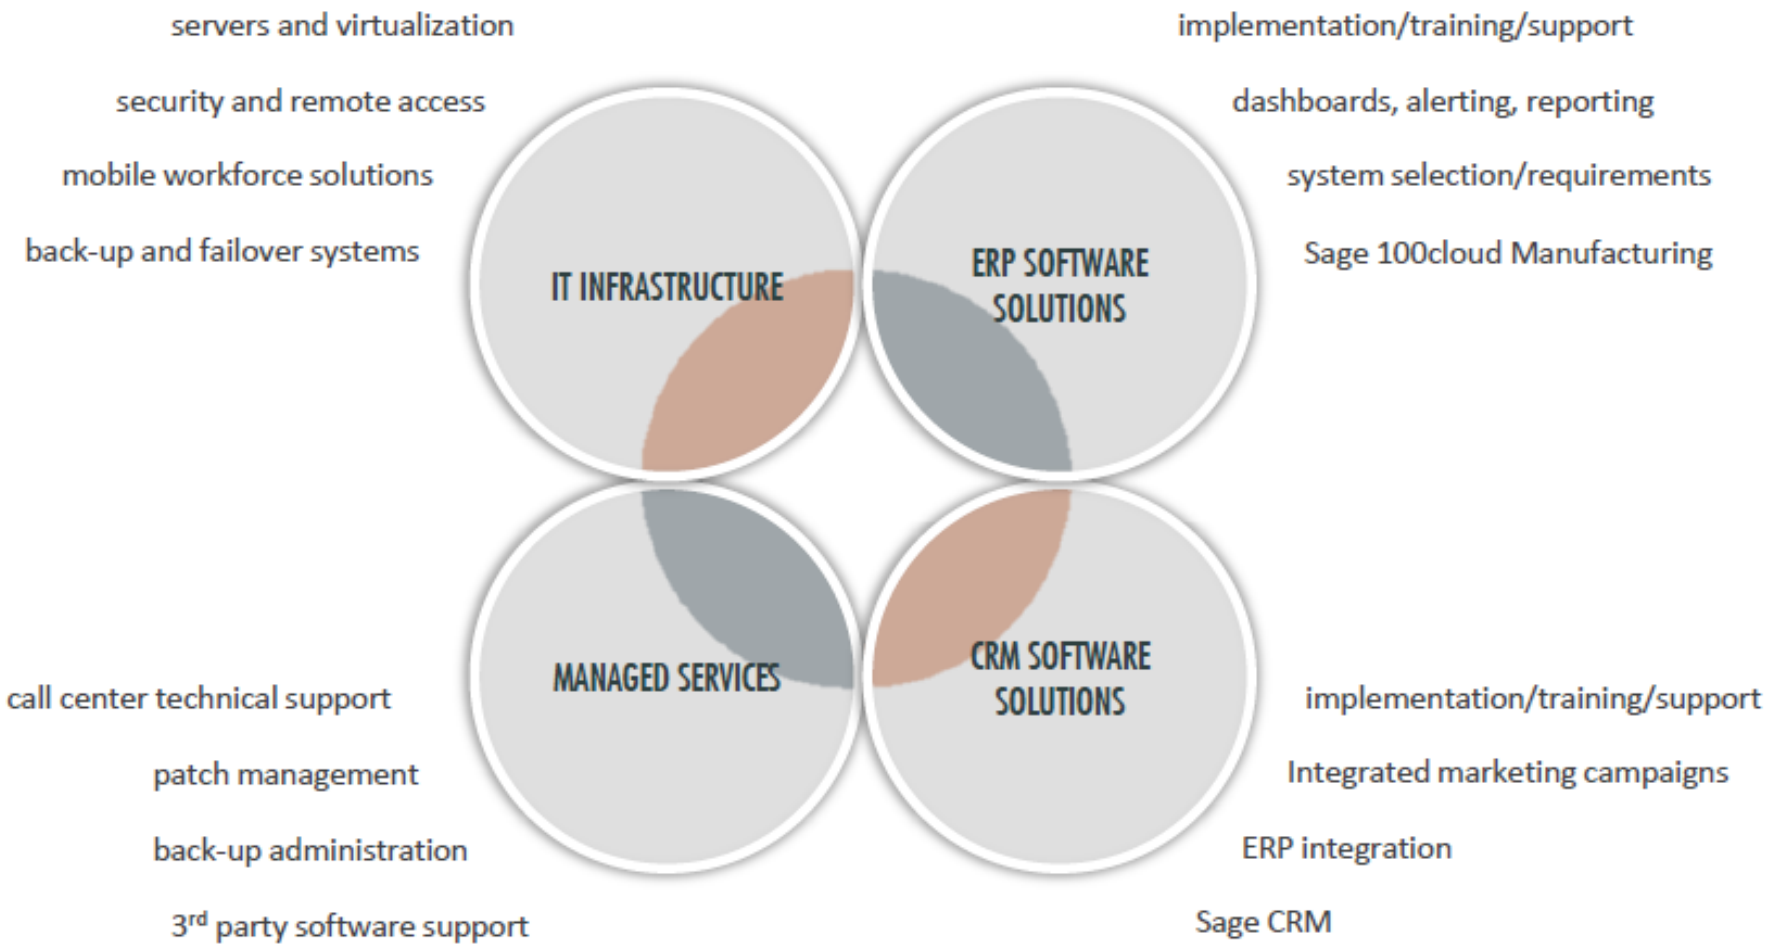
servers and virtualization

security and remote access

mobile workforce solutions

back-up and failover systems

implementation/training/support

dashboards, alerting, reporting

system selection/requirements

Sage 100cloud Manufacturing

IT INFRASTRUCTURE

ERP SOFTWARE SOLUTIONS

MANAGED SERVICES

CRM SOFTWARE SOLUTIONS

call center technical support

patch management

back-up administration

3$^{rd}$ party software support

implementation/training/support

Integrated marketing campaigns

ERP integration

Sage CRM